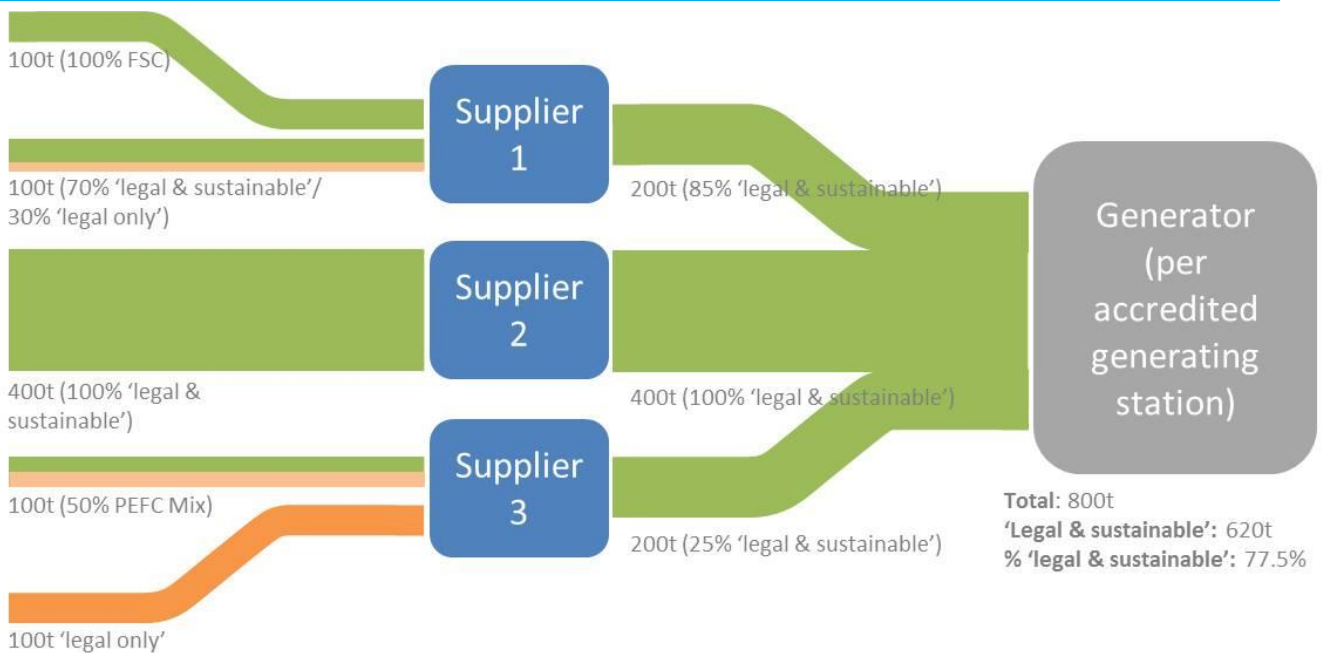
100t (100% FSC)

100t (70% 'legal & sustainable'/ 30% 'legal only')

Supplier 1

200t (85% 'legal & sustainable')

Supplier 2

400t (100% 'legal & sustainable')

400t (100% 'legal & sustainable')

Supplier 3

100t (50% PEFC Mix)

200t (25% 'legal & sustainable')

100t 'legal only'

Generator (per accredited generating station)

Total: 800t
'Legal & sustainable': 620t
% 'legal & sustainable': 77.5%